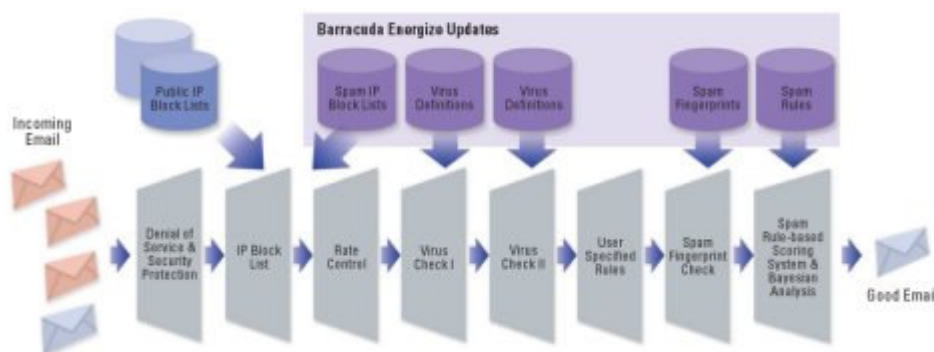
Barracuda Energize Updates

Public IP Block Lists

Spam IP Block Lists

Virus Definitions

Virus Definitions

Spam Fingerprints

Spam Rules

Incoming Email

Denial of Service & Security Protection

IP Block List

Rate Control

Virus Check I

Virus Check II

User Specified Rules

Spam Fingerprint Check

Spam Rule-based Scoring System & Bayesian Analysis

Good Emai